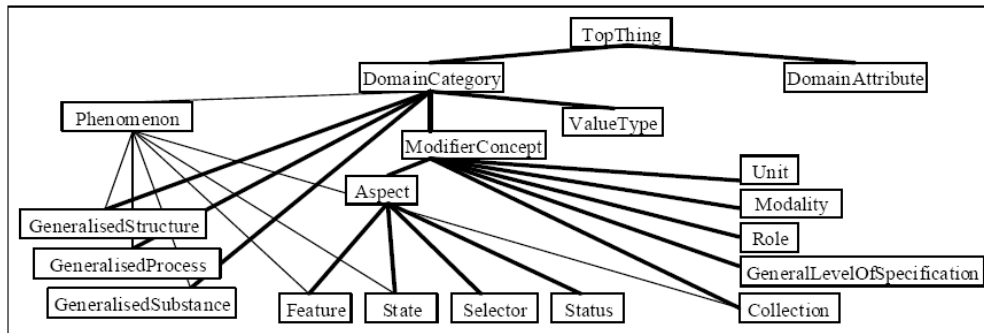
TopThing
DomainCategory
DomainAttribute
Phenomenon
ValueType
ModifierConcept
Unit
Aspect
Modality
GeneralisedStructure
Role
GeneralisedProcess
GeneralLevelOfSpecification
GeneralisedSubstance
Feature
State
Selector
Status
Collection